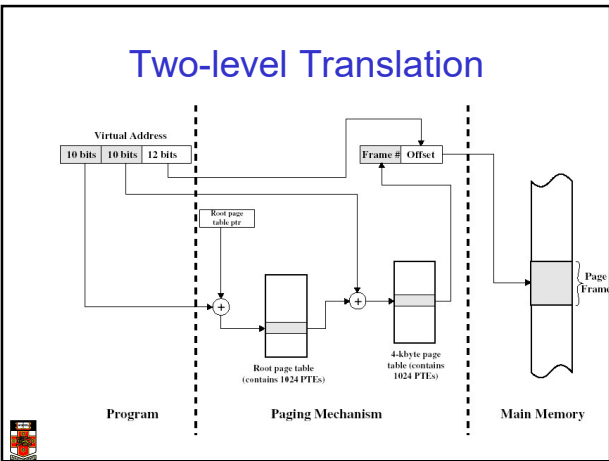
Two-level Translation

Virtual Address

10 bits | 10 bits | 12 bits

Frame # | Offset

Root page table ptr

+

+

Root page table (contains 1024 PTEs)

4-kbyte page table (contains 1024 PTEs)

Page Frame

Program

Paging Mechanism

Main Memory